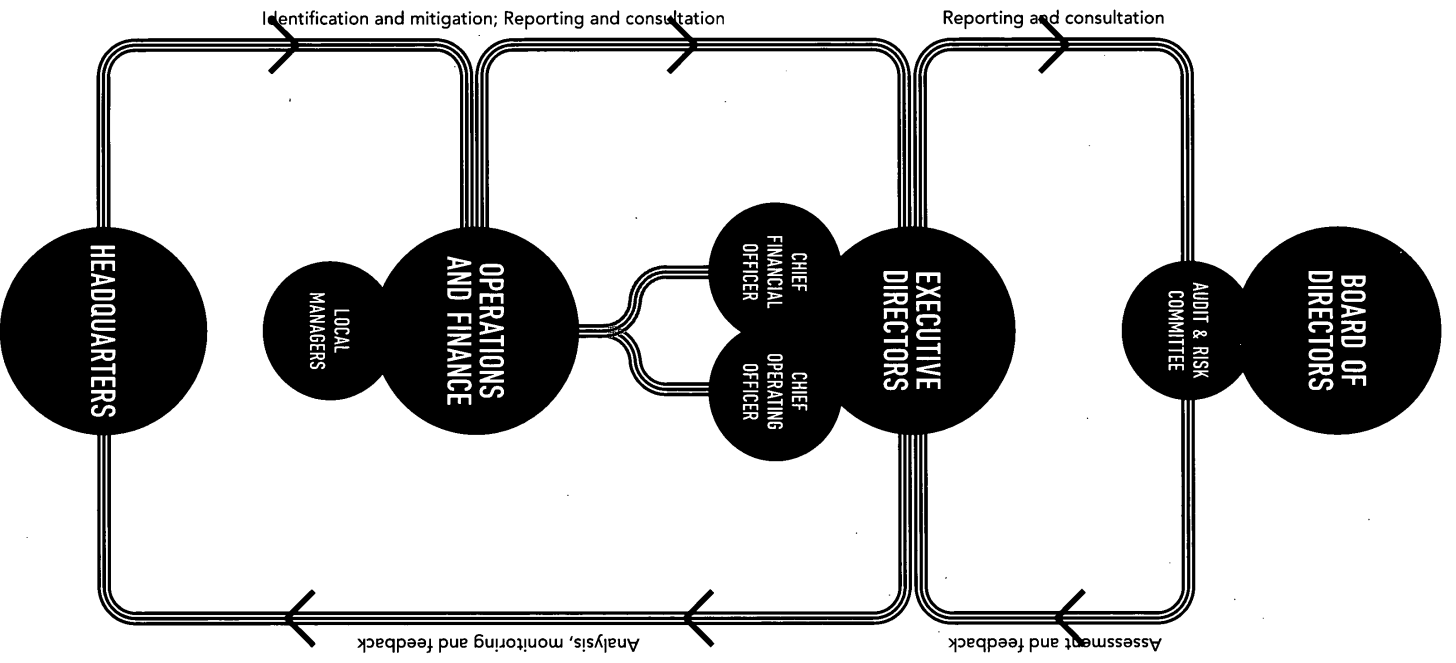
Identification and mitigation; Reporting and consultation

Reporting and consultation

HEADQUARTERS

LOCAL MANAGERS

OPERATIONS AND FINANCE

CHIEF FINANCIAL OFFICER

CHIEF OPERATING OFFICER

EXECUTIVE DIRECTORS

AUDIT & RISK COMMITTE

BOARD OF DIRECTORS

Analysis, monitoring and feedback

Assessment and feedback